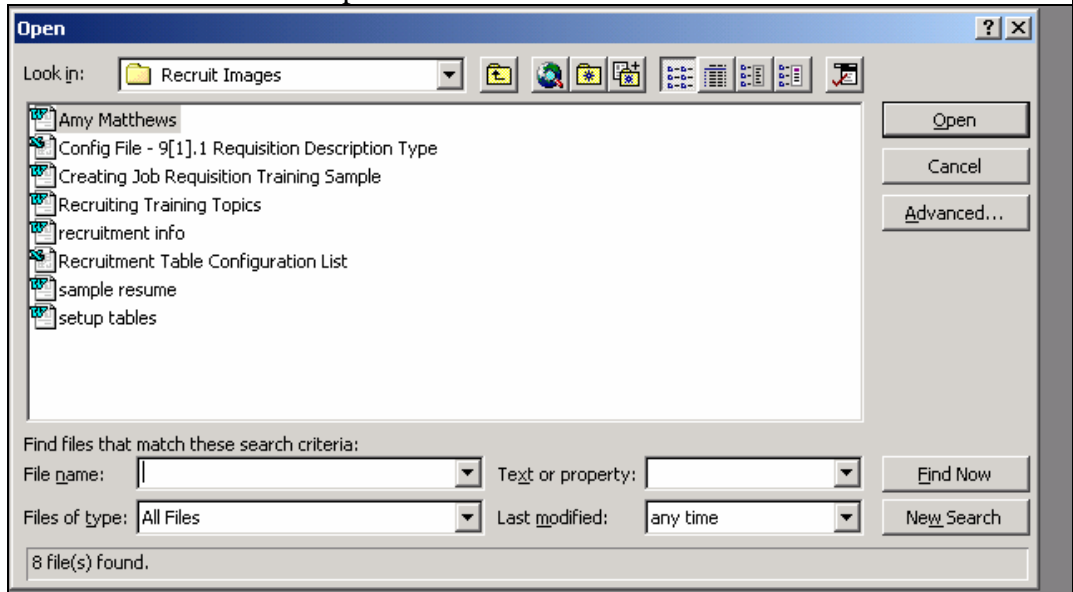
Open

?

Look in: Recruit Images

Amy Matthews
Config File - 9[1].1 Requisition Description Type
Creating Job Requisition Training Sample
Recruiting Training Topics
recruitment info
Recruitment Table Configuration List
sample resume
setup tables

Open
Cancel
Advanced...

Find files that match these search criteria:
File name:
Text or property:
Find Now
Files of type: All Files
Last modified: any time
New Search

8 file(s) found.